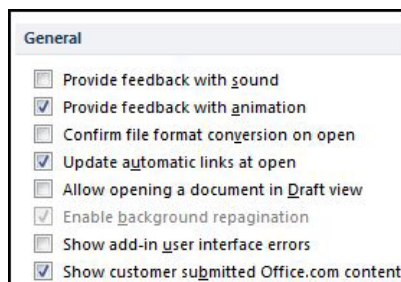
General

Provide feedback with sound
Provide feedback with animation
Confirm file format conversion on open
Update automatic links at open
Allow opening a document in Draft view
Enable background repagination
Show add-in user interface errors
Show customer submitted Office.com content